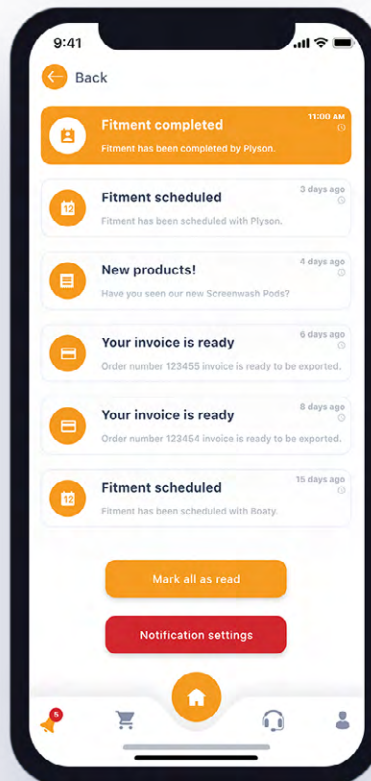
9:41

Back

Fitment completed
11:00 AM
Fitment has been completed by Plyson.

Fitment scheduled
3 days ago
Fitment has been scheduled with Plyson.

12

New products!
4 days ago
Have you seen our new Screenwash Pods?

Your invoice is ready
6 days ago
Order number 123455 invoice is ready to be exported.

Your invoice is ready
8 days ago
Order number 123454 invoice is ready to be exported.

Fitment scheduled
15 days ago
Fitment has been scheduled with Boaty.

12

Mark all as read

Notification settings

5